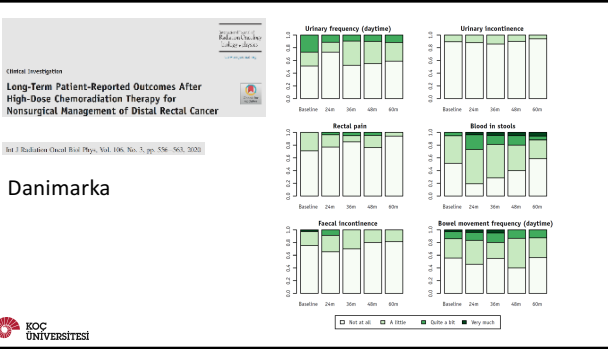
Clinical Investigation

Long-Term Patient-Reported Outcomes After High-Dose Chemoradiation Therapy for Nonsurgical Management of Distal Rectal Cancer

Int J Radiation Oncol Biol Phys, Vol. 106, No. 3, pp. 556–563, 2020

Danimarka

Urinary frequency (daytime)

Urinary incontinence

Rectal pain

Blood in stools

Faecal incontinence

Bowel movement frequency (daytime)

1.0
0.8
0.6
0.4
0.2
0.0

Baseline 24m 36m 48m 60m

Not at all
A little
Quite a bit
Very much

KOÇ ÜNİVERSİTESİ